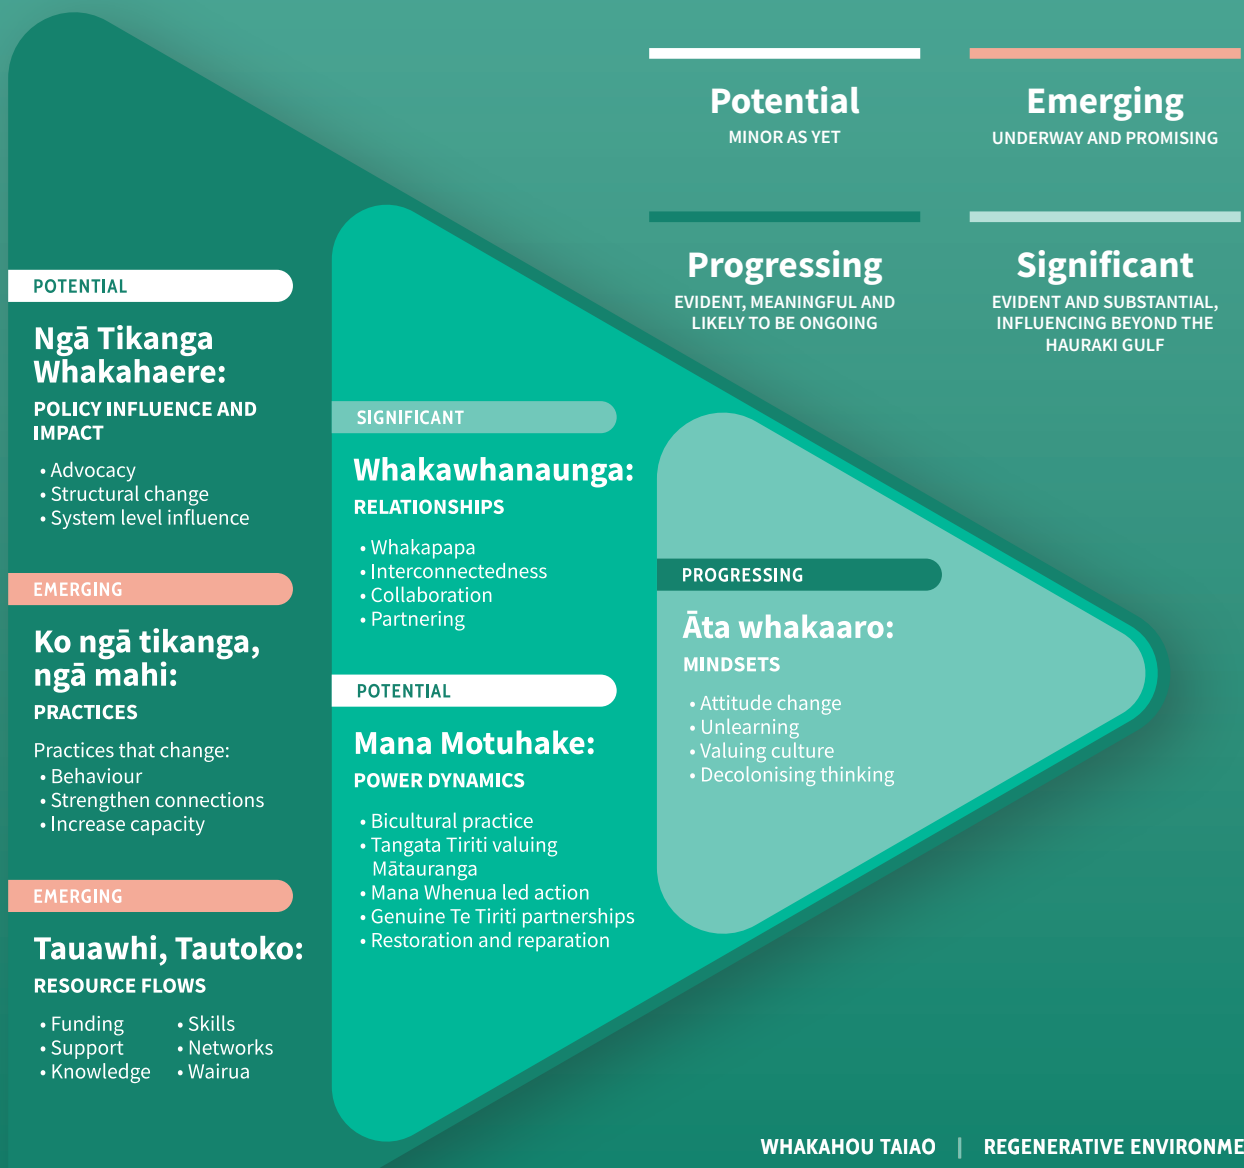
Potential
MINOR AS YET

Emerging
UNDERWAY AND PROMISING

Progressing
EVIDENT, MEANINGFUL AND LIKELY TO BE ONGOING

Significant
EVIDENT AND SUBSTANTIAL, INFLUENCING BEYOND THE HAURAKI GULF

POTENTIAL

Ngā Tikanga Whakahaere:
POLICY INFLUENCE AND IMPACT
• Advocacy
• Structural change
• System level influence

EMERGING

Ko ngā tikanga, ngā mahi:
PRACTICES
Practices that change:
• Behaviour
• Strengthen connections
• Increase capacity

EMERGING

Tauawhi, Tautoko:
RESOURCE FLOWS
• Funding
• Support
• Knowledge
• Skills
• Networks
• Wairua

SIGNIFICANT

Whakawhanaunga:
RELATIONSHIPS
• Whakapapa
• Interconnectedness
• Collaboration
• Partnering

POTENTIAL

Mana Motuhake:
POWER DYNAMICS
• Bicultural practice
• Tangata Tiriti valuing Mātauranga
• Mana Whenua led action
• Genuine Te Tiriti partnerships
• Restoration and reparation

PROGRESSING

Āta whakaaro:
MINDSETS
• Attitude change
• Unlearning
• Valuing culture
• Decolonising thinking

WHAKAHOU TAIAO | REGENERATIVE ENVIRONME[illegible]